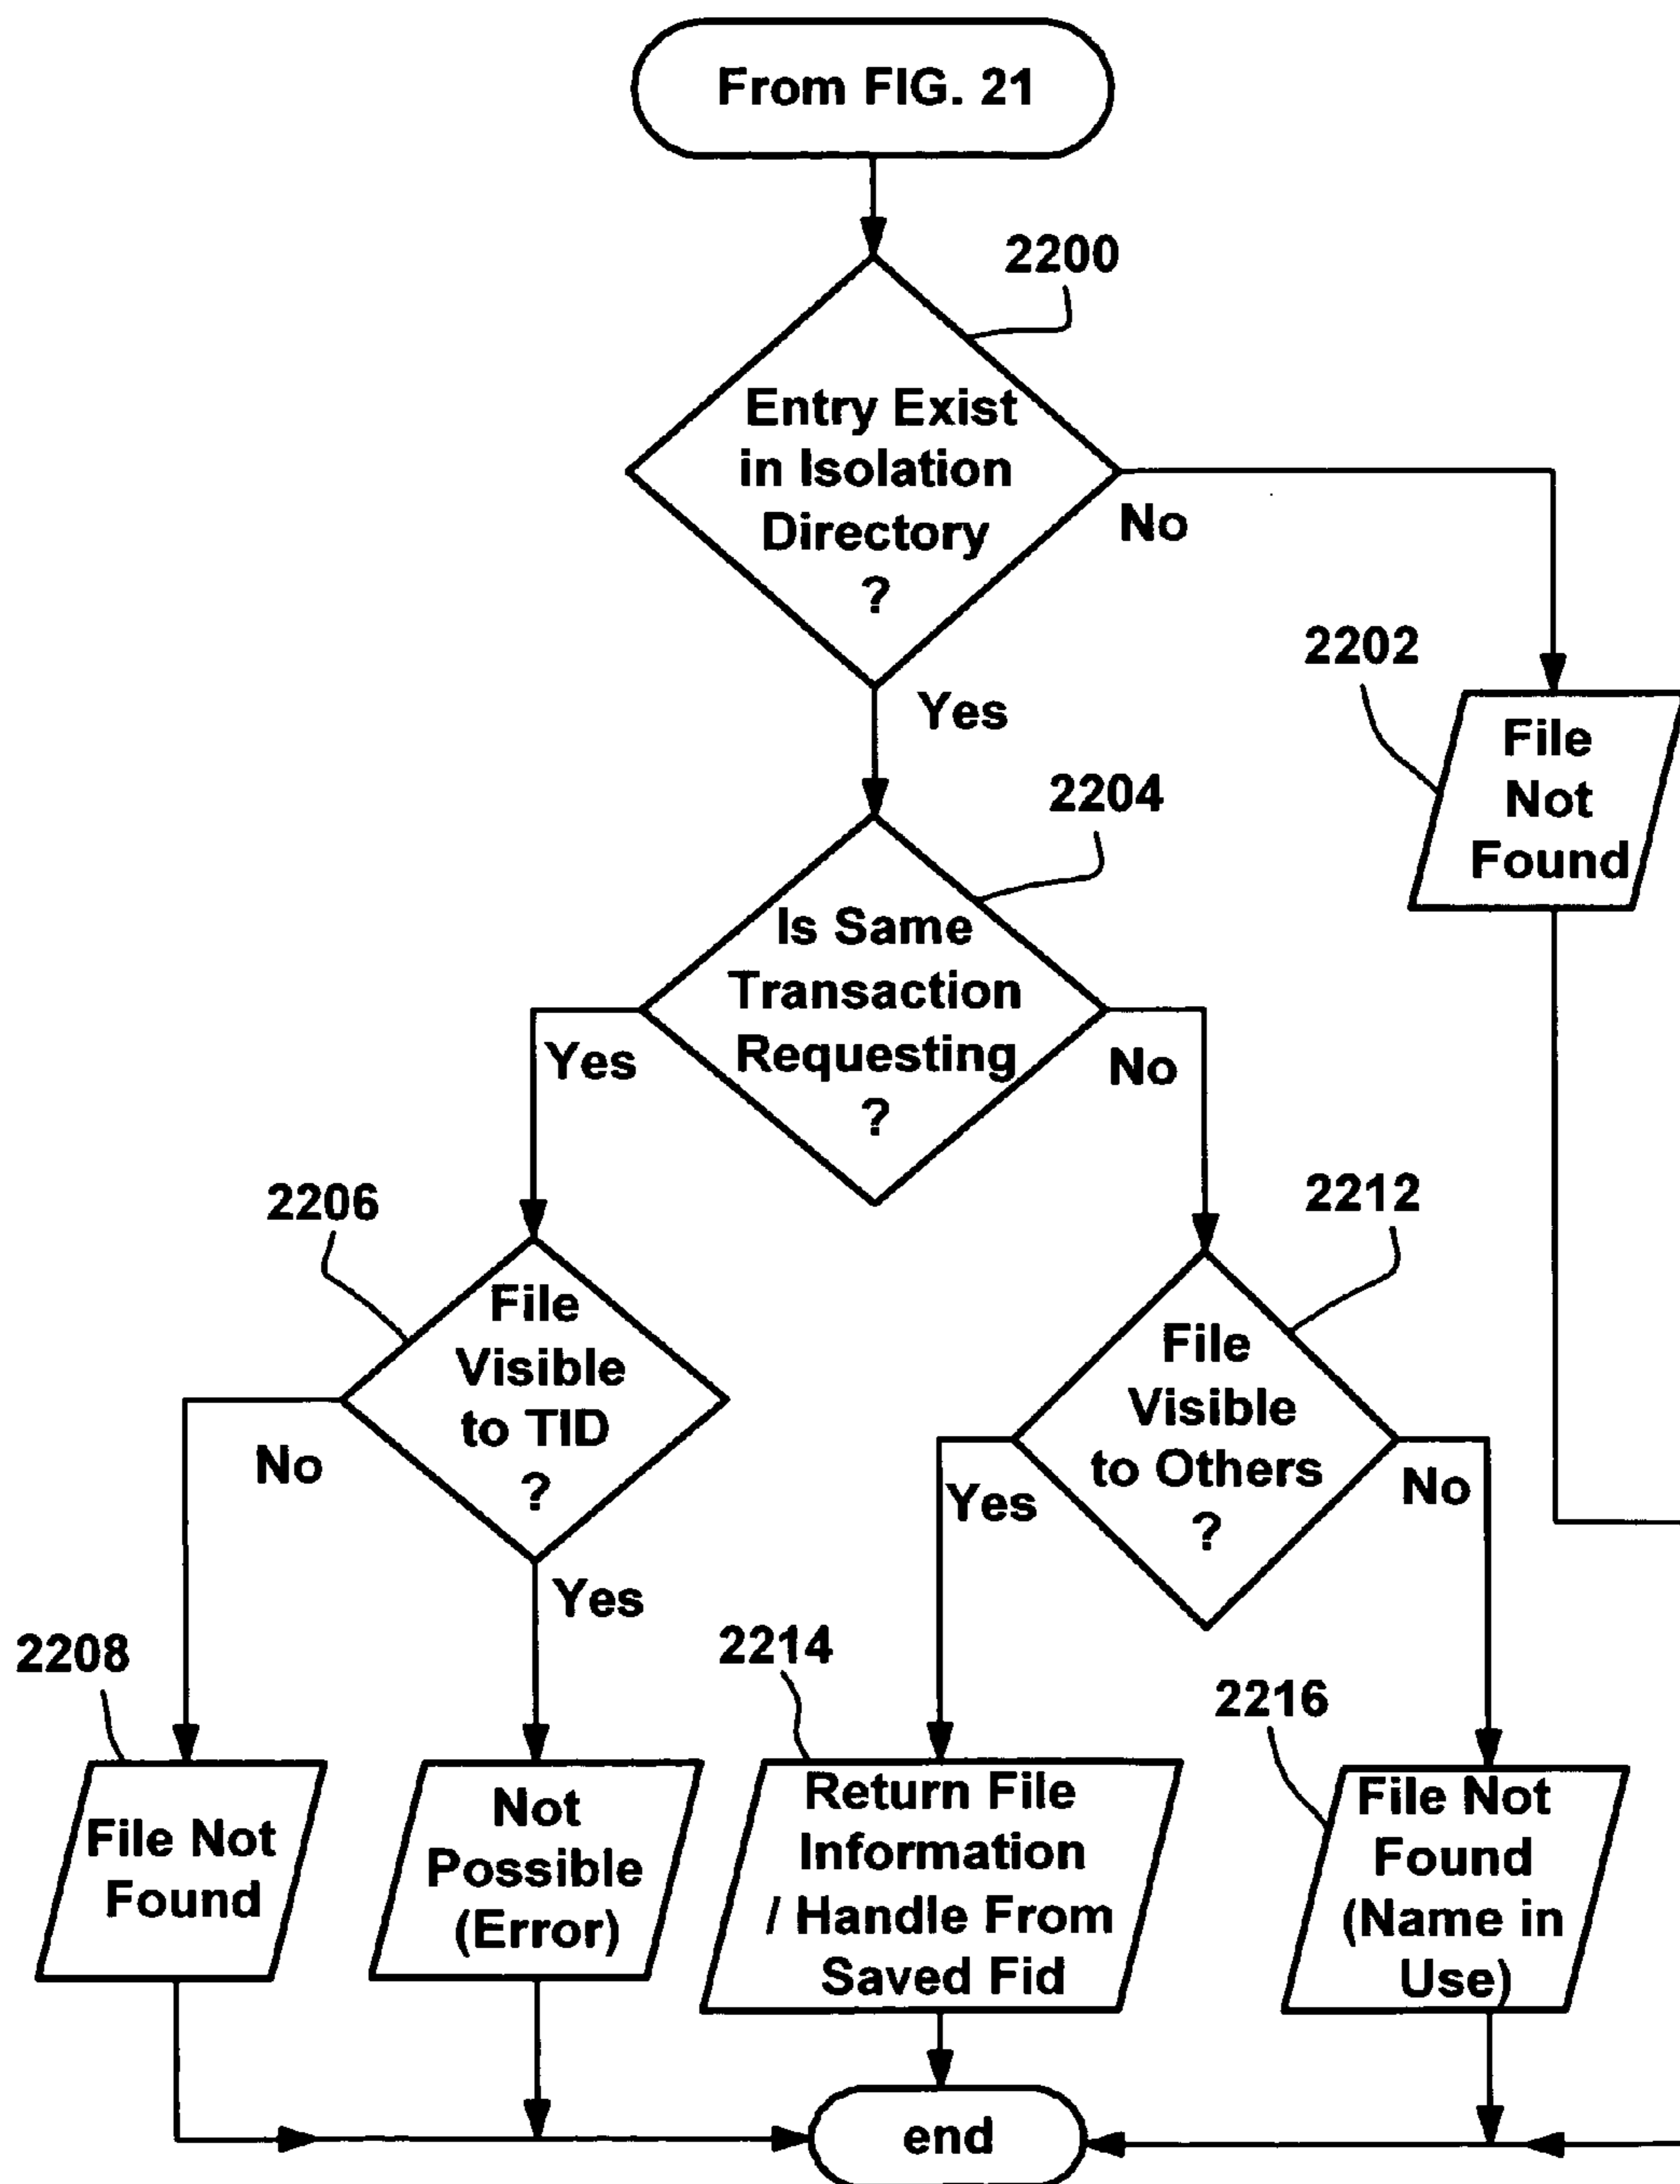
From FIG. 21

2200

Entry Exist in Isolation Directory ?

No

Yes

2202

File Not Found

2204

Is Same Transaction Requesting ?

Yes

No

2206

File Visible to TID ?

No

Yes

2212

File Visible to Others ?

Yes

No

2208

File Not Found

Not Possible (Error)

2214

Return File Information / Handle From Saved Fid

2216

File Not Found (Name in Use)

end